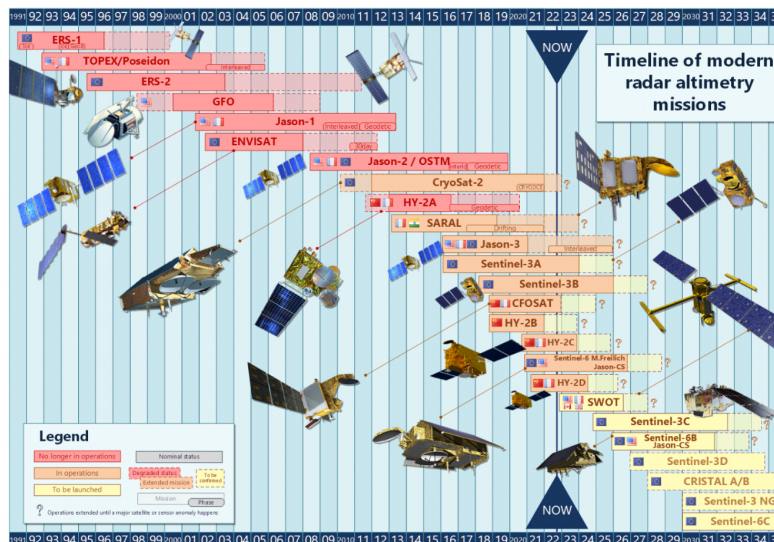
1991 92 93 94 95 96 97 98 99 2000 01 02 03 04 05 06 07 08 09 2010 11 12 13 14 15 16 17 18 19 2020 21 22 23 24 25 26 27 28 29 2030 31 32 33 34

NOW

Timeline of modern radar altimetry missions

ERS-1
TOPEX/Poseidon
Interleaved
ERS-2
GFO
Jason-1
Interleaved
Geodetic
ENVISAT
Jason-2 / OSTM
Interleaved
Geodetic
CryoSat-2
HY-2A
Geodetic
SARAL
Drifting
Jason-3
Interleaved
Sentinel-3A
Sentinel-3B
CFOSAT
HY-2B
HY-2C
Sentinel-6 M.Freilich Jason-CS
HY-2D
SWOT
Sentinel-3C
Sentinel-6B Jason-CS
Sentinel-3D
CRISTAL A/B
Sentinel-3 NG
Sentinel-6C

?

Legend
No longer in operations
Nominal status
In operations
Degraded status
Extended mission
To be confirmed
To be launched
Mission
Phase
? Operations extended until a major satellite or sensor anomaly happens

NOW

1991 92 93 94 95 96 97 98 99 2000 01 02 03 04 05 06 07 08 09 2010 11 12 13 14 15 16 17 18 19 2020 21 22 23 24 25 26 27 28 29 2030 31 32 33 34